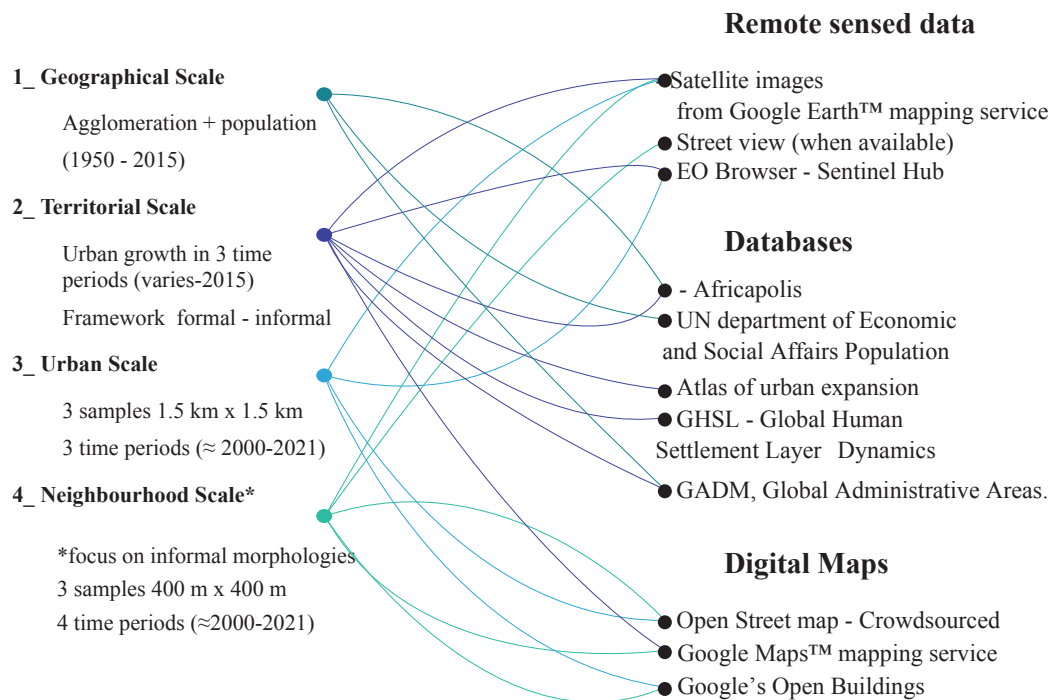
1_ Geographical Scale

Agglomeration + population

(1950 - 2015)

2_ Territorial Scale

Urban growth in 3 time periods (varies-2015)

Framework formal - informal

3_ Urban Scale

3 samples 1.5 km x 1.5 km

3 time periods (≈ 2000-2021)

4_ Neighbourhood Scale*

*focus on informal morphologies

3 samples 400 m x 400 m

4 time periods (≈2000-2021)

Remote sensed data

Satellite images from Google Earth™ mapping service

Street view (when available)

EO Browser - Sentinel Hub

Databases

- Africapolis

UN department of Economic and Social Affairs Population

Atlas of urban expansion

GHSL - Global Human Settlement Layer Dynamics

GADM, Global Administrative Areas.

Digital Maps

Open Street map - Crowdsourced

Google Maps™ mapping service

Google's Open Buildings